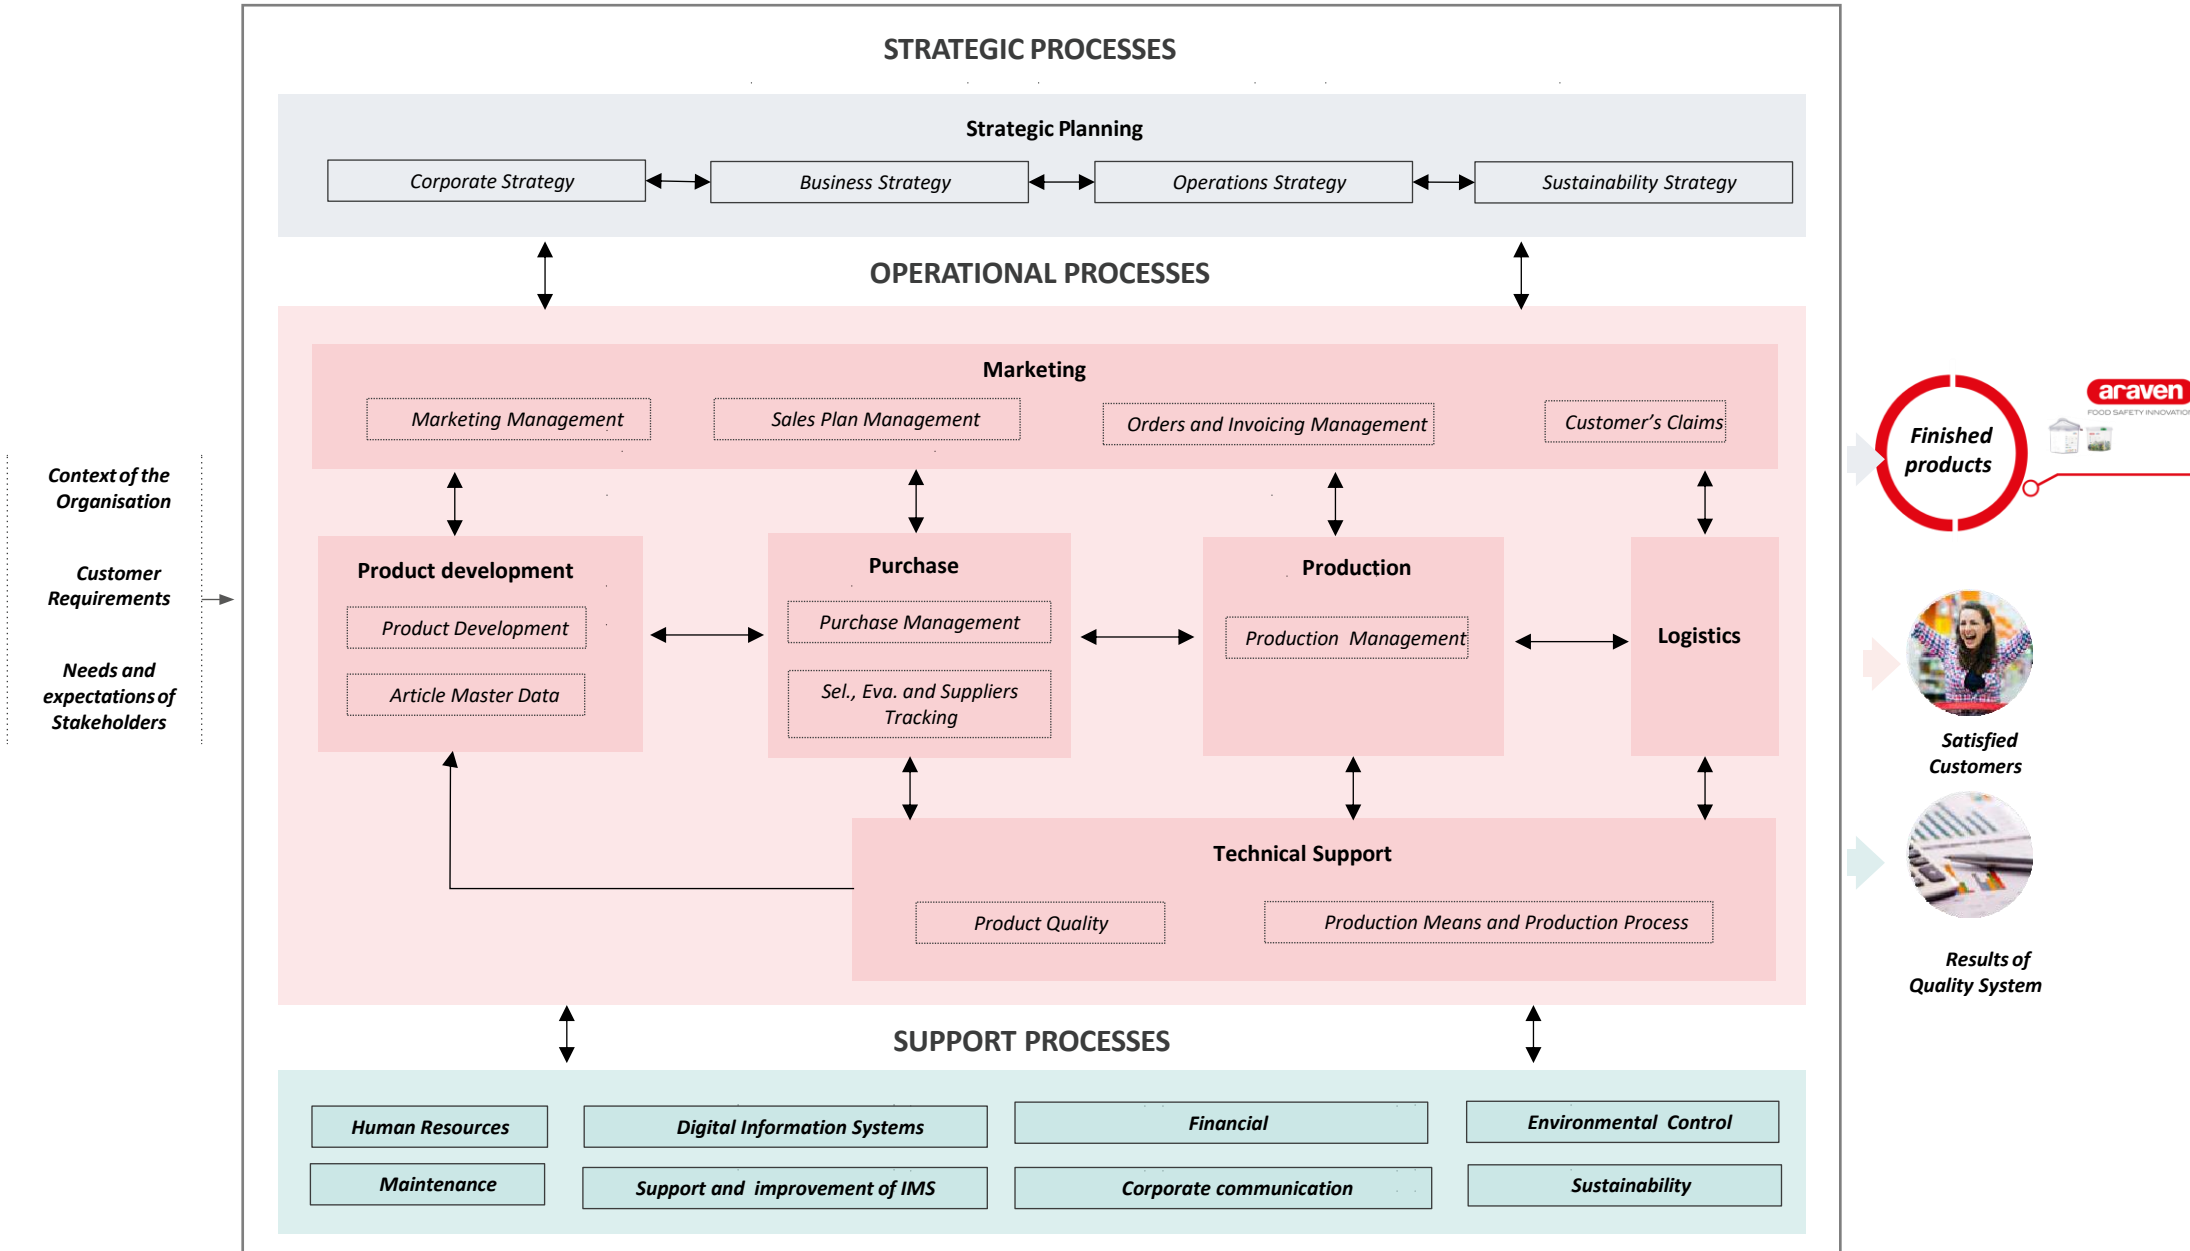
Context of the Organisation

Customer Requirements

Needs and expectations of Stakeholders

STRATEGIC PROCESSES

Strategic Planning

Corporate Strategy

Business Strategy

Operations Strategy

Sustainability Strategy

OPERATIONAL PROCESSES

Marketing

Marketing Management

Sales Plan Management

Orders and Invoicing Management

Customer's Claims

Product development

Product Development

Article Master Data

Purchase

Purchase Management

Sel., Eva. and Suppliers Tracking

Production

Production Management

Logistics

Technical Support

Product Quality

Production Means and Production Process

SUPPORT PROCESSES

Human Resources

Digital Information Systems

Financial

Environmental Control

Maintenance

Support and improvement of IMS

Corporate communication

Sustainability

Finished products

araven

FOOD SAFETY INNOVATIO

Satisfied Customers

Results of Quality System